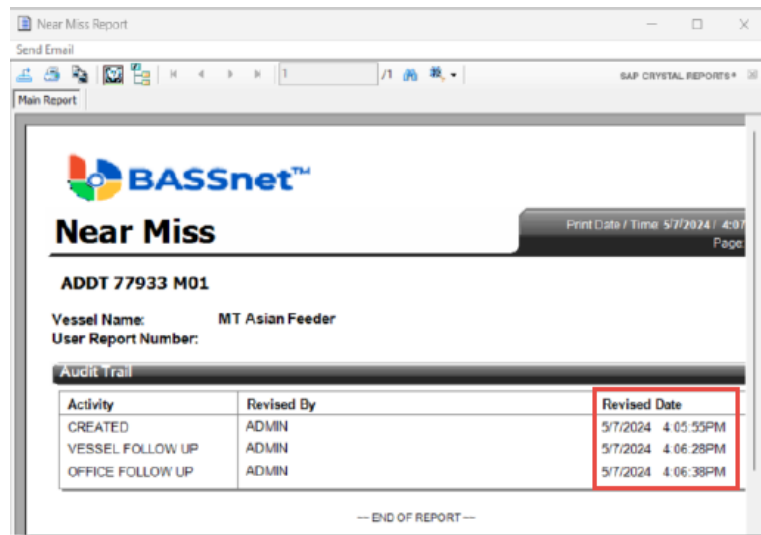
Near Miss Report

Send Email

1 /1

SAP CRYSTAL REPORTS®

Main Report

BASSnet™

Near Miss

Print Date / Time 5/7/2024 / 4:07
Page:

ADDT 77933 M01

Vessel Name: MT Asian Feeder
User Report Number:

Audit Trail

| Activity | Revised By | Revised Date |
|---|---|---|
| CREATED | ADMIN | 5/7/2024 4:05:55PM |
| VESSEL FOLLOW UP | ADMIN | 5/7/2024 4:06:28PM |
| OFFICE FOLLOW UP | ADMIN | 5/7/2024 4:06:38PM |

--- END OF REPORT ---